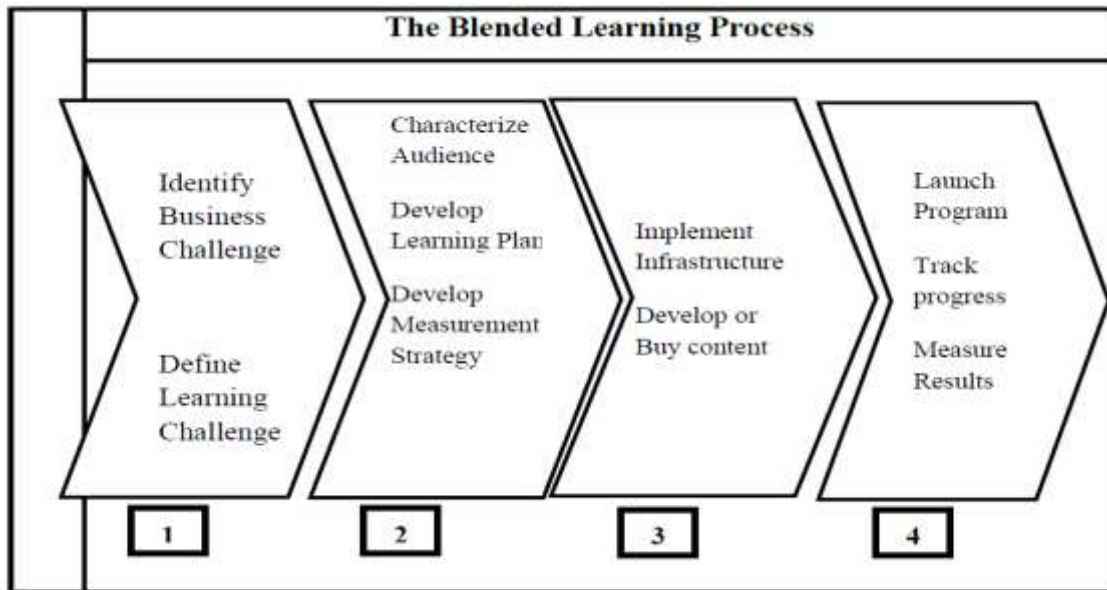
The Blended Learning Process

Identify Business Challenge

Define Learning Challenge

Characterize Audience

Develop Learning Plan

Develop Measurement Strategy

Implement Infrastructure

Develop or Buy content

Launch Program

Track progress

Measure Results

1

2

3

4